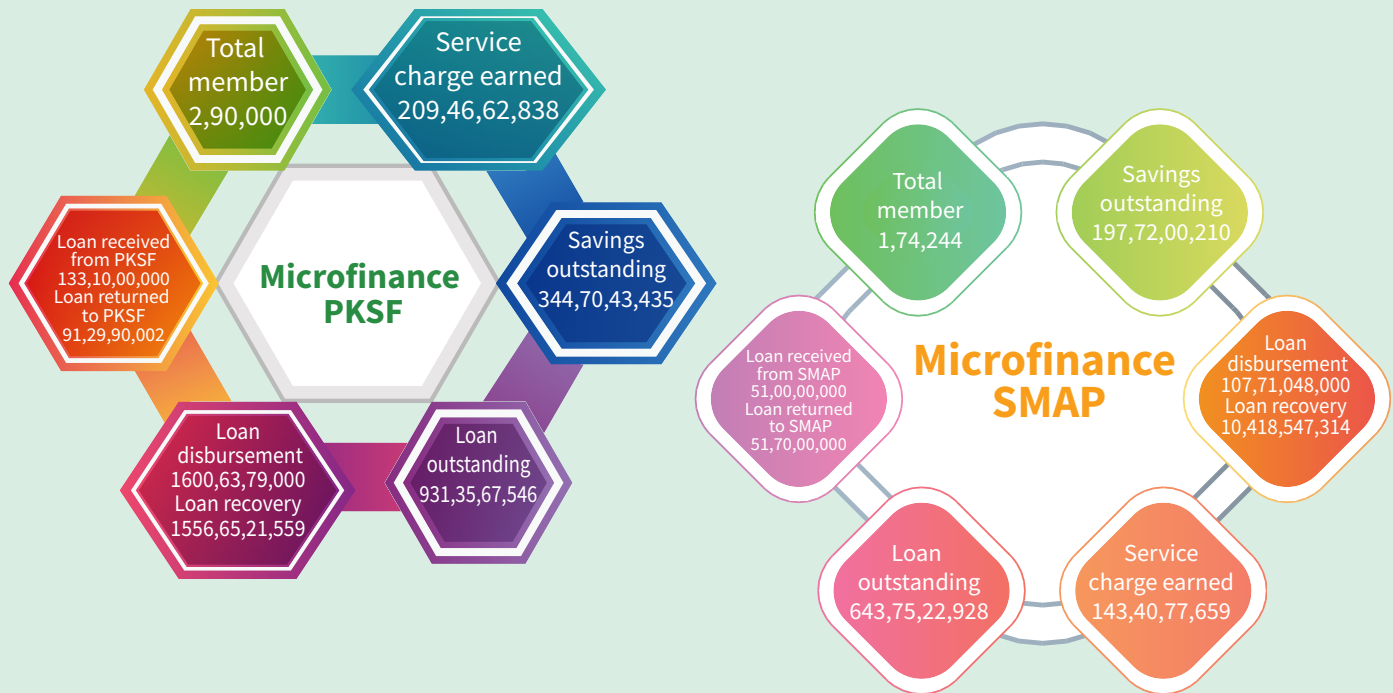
Total member
2,90,000

Service charge earned
209,46,62,838

Savings outstanding
344,70,43,435

Loan outstanding
931,35,67,546

Loan disbursement
1600,63,79,000
Loan recovery
1556,65,21,559

Loan received from PKSF
133,10,00,000
Loan returned to PKSF
91,29,90,002

Microfinance PKSF

Total member
1,74,244

Savings outstanding
197,72,00,210

Loan disbursement
107,71,048,000
Loan recovery
10,418,547,314

Service charge earned
143,40,77,659

Loan outstanding
643,75,22,928

Loan received from SMAP
51,00,00,000
Loan returned to SMAP
51,70,00,000

Microfinance SMAP